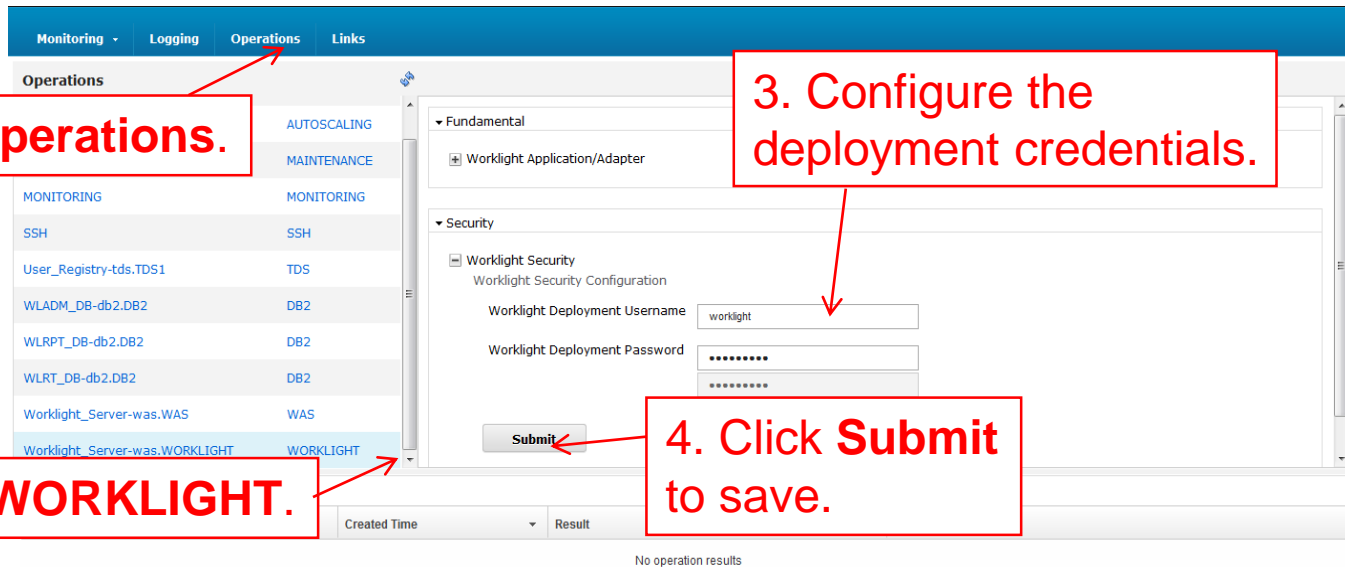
Monitoring Logging Operations Links

Operations

perations.

3. Configure the deployment credentials.

AUTOSCALING
MAINTENANCE

| | |
|---|---|
| MONITORING | MONITORING |
| SSH | SSH |
| User_Registry-tds.TDS1 | TDS |
| WLADM_DB-db2.DB2 | DB2 |
| WLRPT_DB-db2.DB2 | DB2 |
| WLRT_DB-db2.DB2 | DB2 |
| Worklight_Server-was.WAS | WAS |
| Worklight_Server-was.WORKLIGHT | WORKLIGHT |

Fundamental

Worklight Application/Adapter

Security

Worklight Security
Worklight Security Configuration

Worklight Deployment Username worklight

Worklight Deployment Password •••••••••

•••••••••

Submit

4. Click **Submit** to save.

WORKLIGHT.

Created Time Result

No operation results